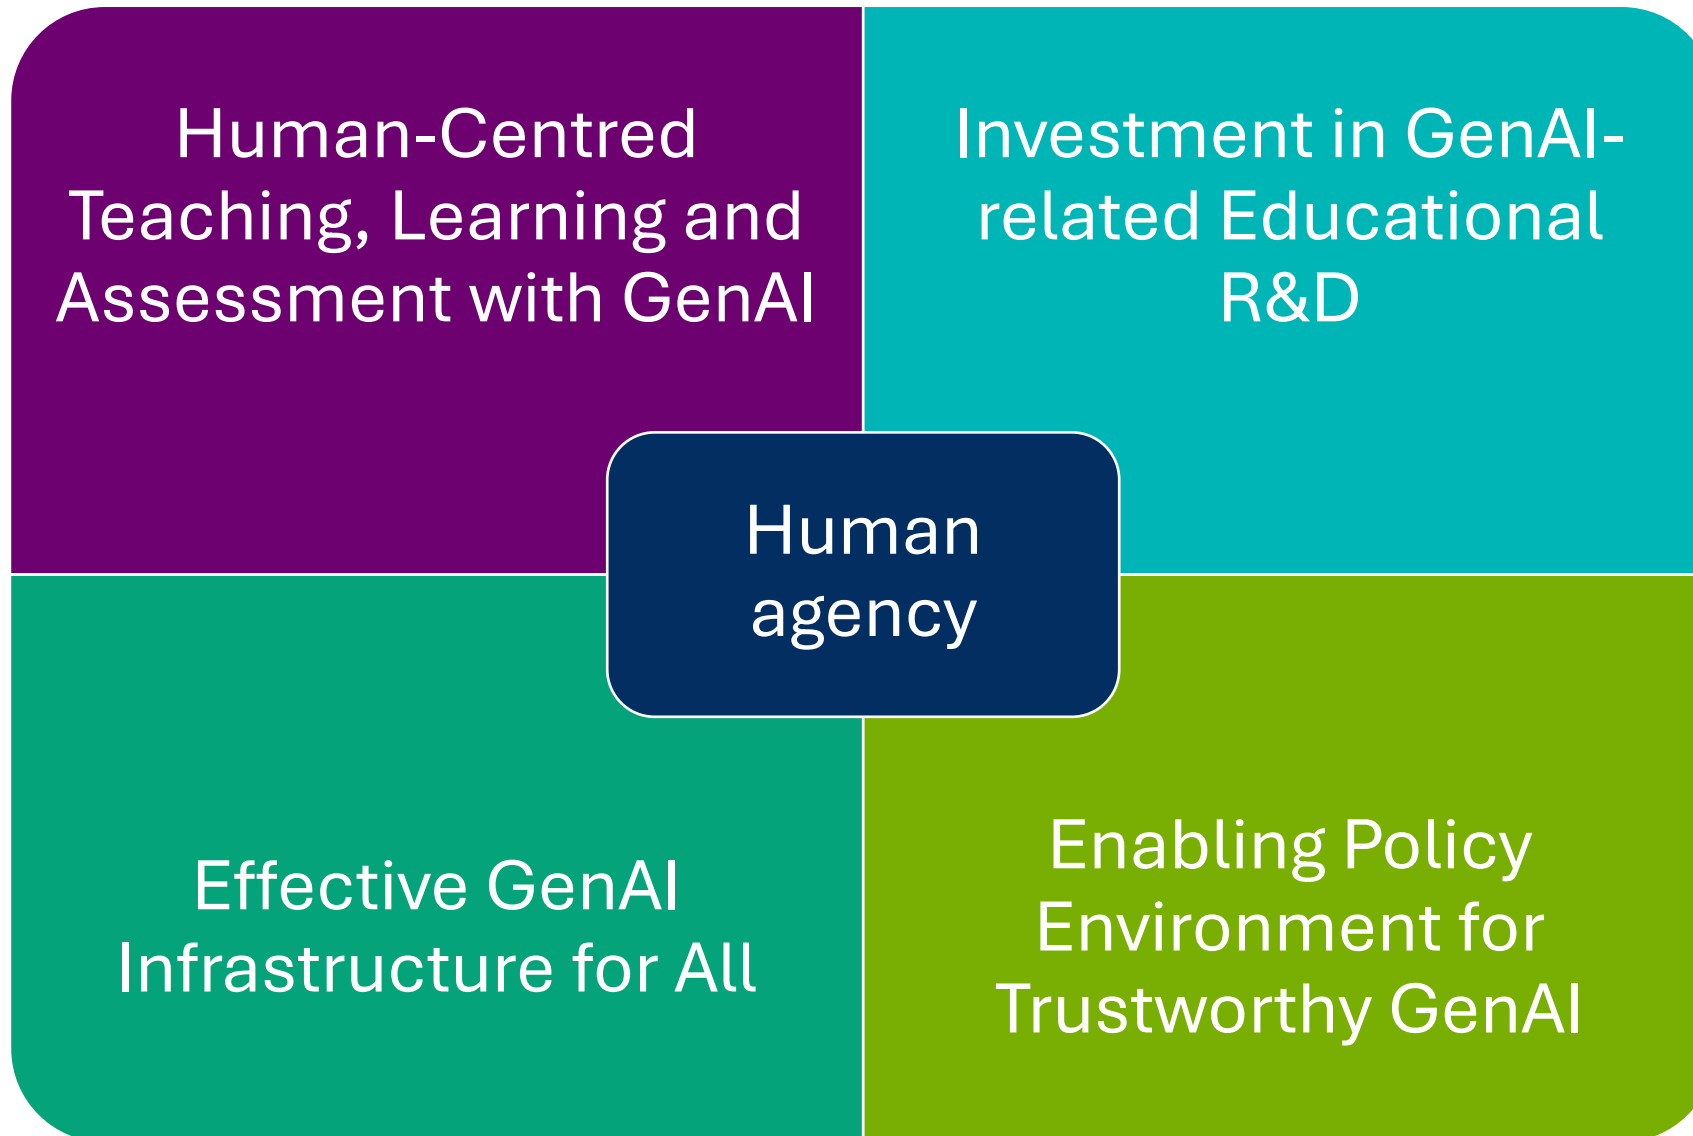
Human-Centred Teaching, Learning and Assessment with GenAI

Investment in GenAI-related Educational R&D

Human agency

Effective GenAI Infrastructure for All

Enabling Policy Environment for Trustworthy GenAI